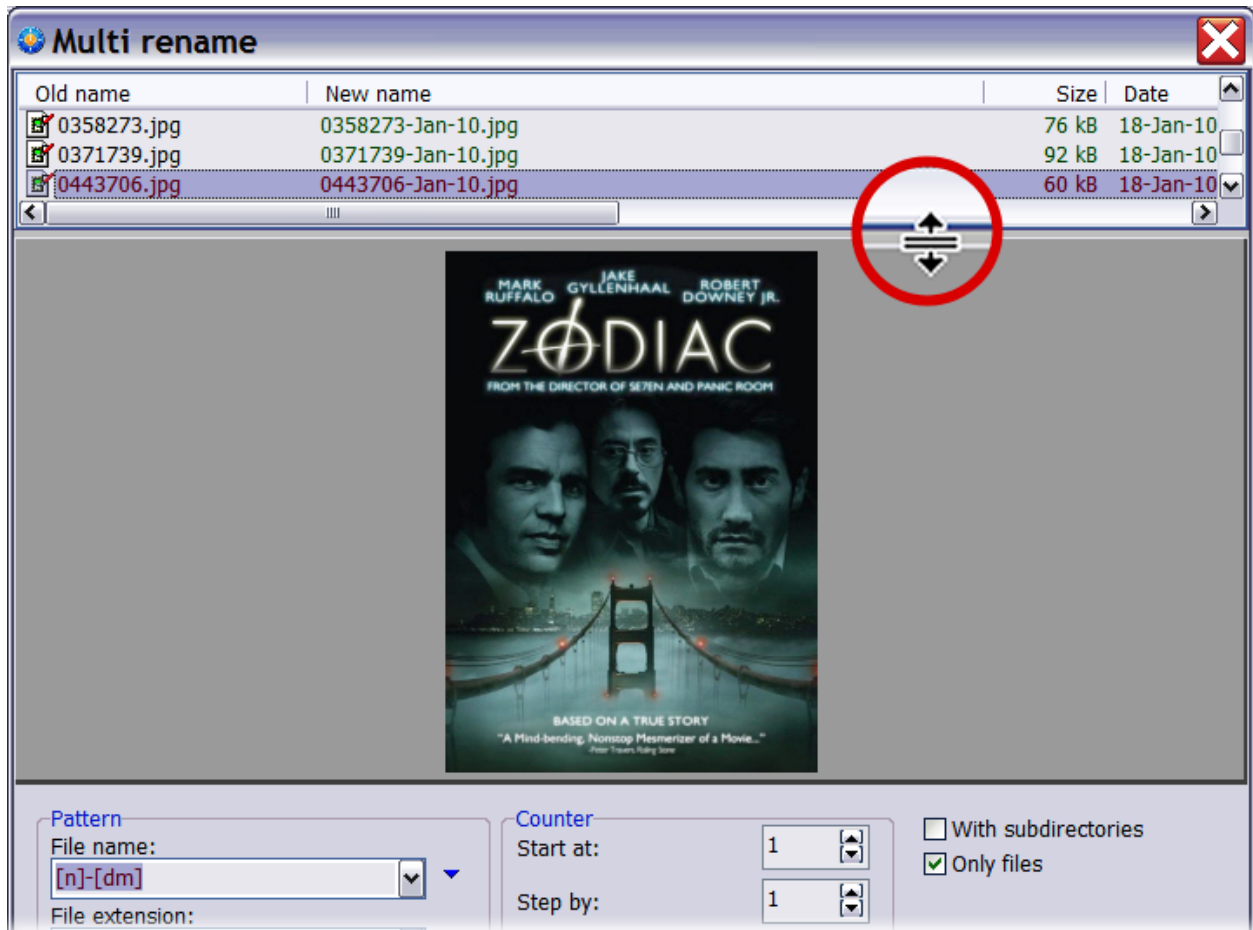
Multi rename

| Old name | New name | Size | Date |
|---|---|---|---|
| 0358273.jpg | 0358273-Jan-10.jpg | 76 kB | 18-Jan-10 |
| 0371739.jpg | 0371739-Jan-10.jpg | 92 kB | 18-Jan-10 |
| 0443706.jpg | 0443706-Jan-10.jpg | 60 kB | 18-Jan-10 |

MARK RUFFALO JAKE GYLLENHAAL ROBERT DOWNEY JR.

ZODIAC

FROM THE DIRECTOR OF SE7EN AND PANIC ROOM

BASED ON A TRUE STORY

"A Mind-bending, Nonstop Mesmerizer of a Movie..."
-Peter Travers, Rolling Stone

Pattern
File name:
[n]-[dm]
File extension:

Counter
Start at: 1
Step by: 1

With subdirectories
Only files